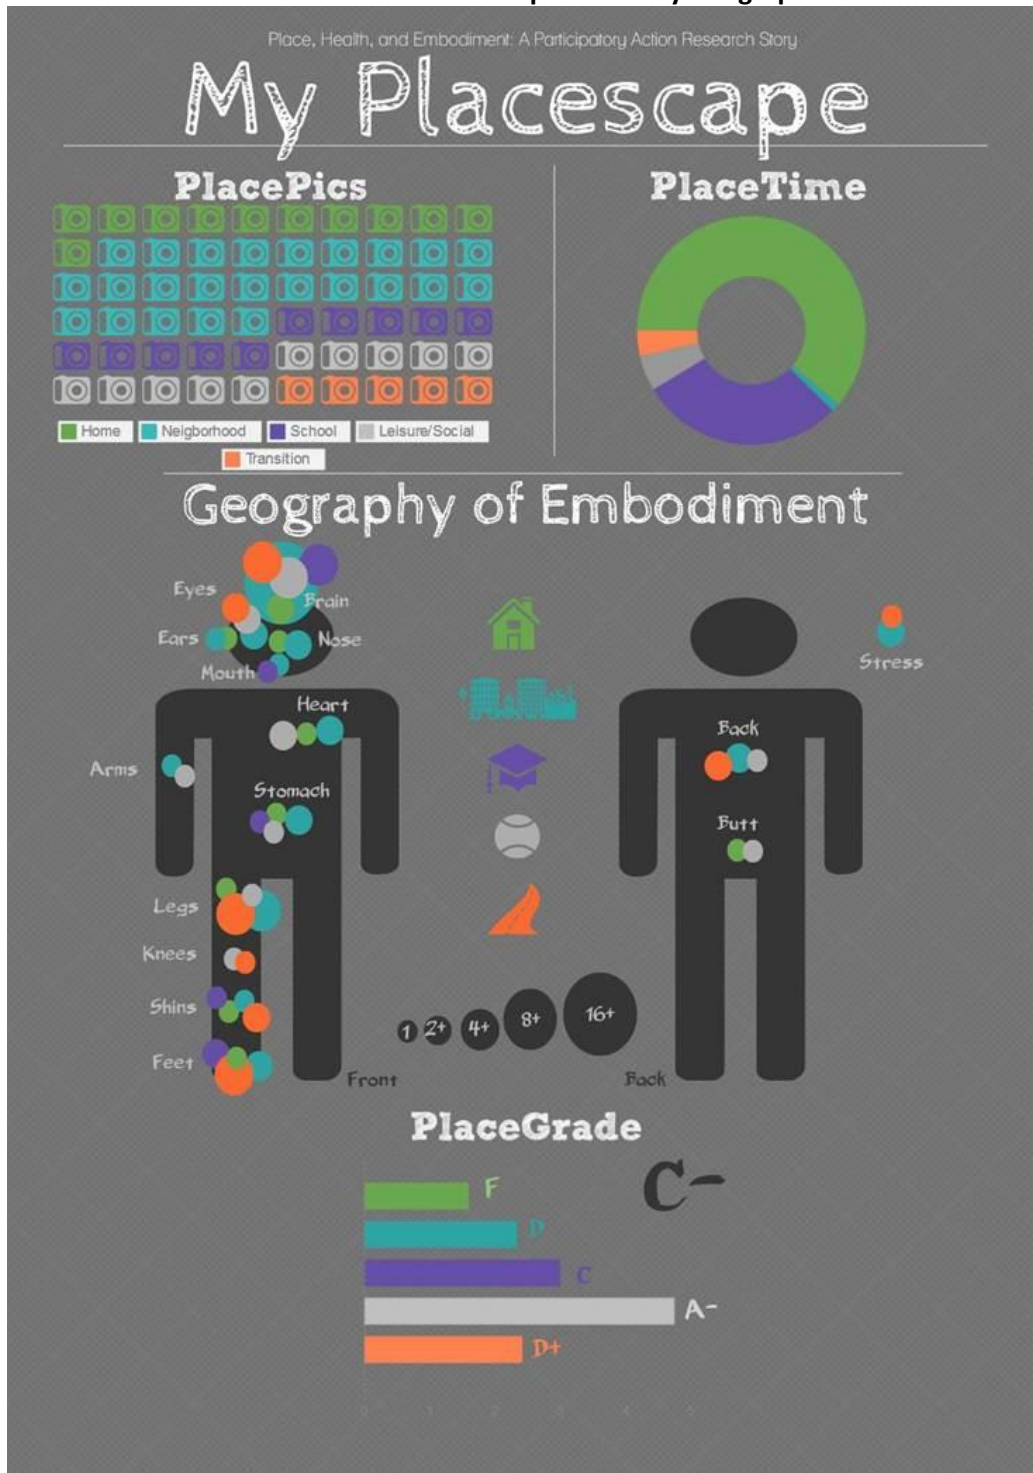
Place, Health, and Embodiment: A Participatory Action Research Story

My Placescape

PlacePics

Home Neigborhood School Leisure/Social Transition

PlaceTime

Geography of Embodiment

Eyes
Brain
Ears
Nose
Mouth
Heart
Arms
Stomach
Legs
Knees
Shins
Feet
Front

Stress
Back
Butt
Back

1 2+ 4+ 8+ 16+

PlaceGrade

F
D
C
A-
D+

C-